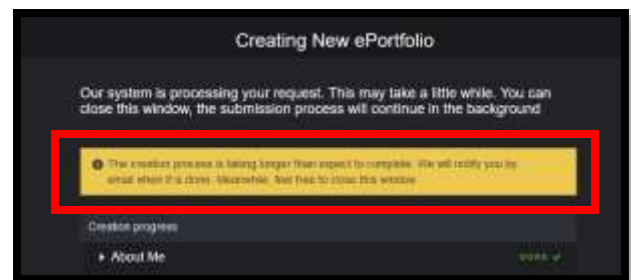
Creating New ePortfolio

Our system is processing your request. This may take a little while. You can close this window, the submission process will continue in the background

The creation process is taking longer than expect to complete. We will notify you by email when it is done. Meanwhile, feel free to close this window.

Creation progress

About Me

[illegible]